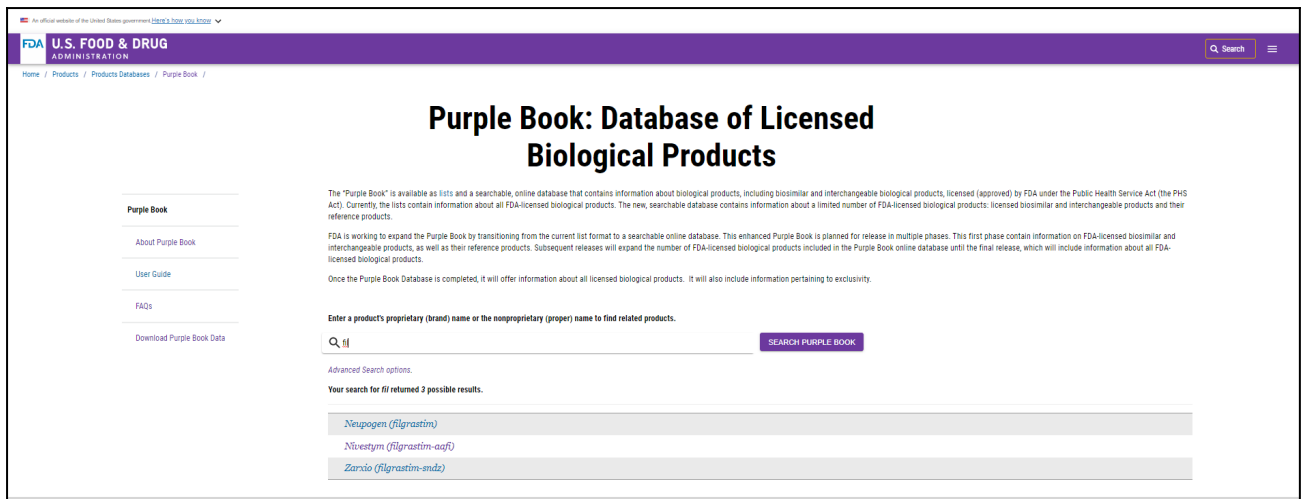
An official website of the United States government Here's how you know

FDA U.S. FOOD & DRUG ADMINISTRATION

Search

Home / Products / Products Databases / Purple Book /

Purple Book: Database of Licensed Biological Products

Purple Book

About Purple Book

User Guide

FAQs

Download Purple Book Data

The "Purple Book" is available as lists and a searchable, online database that contains information about biological products, including biosimilar and interchangeable biological products, licensed (approved) by FDA under the Public Health Service Act (the PHS Act). Currently, the lists contain information about all FDA-licensed biological products. The new, searchable database contains information about a limited number of FDA-licensed biological products: licensed biosimilar and interchangeable products and their reference products.

FDA is working to expand the Purple Book by transitioning from the current list format to a searchable online database. This enhanced Purple Book is planned for release in multiple phases. This first phase contain information on FDA-licensed biosimilar and interchangeable products, as well as their reference products. Subsequent releases will expand the number of FDA-licensed biological products included in the Purple Book online database until the final release, which will include information about all FDA-licensed biological products.

Once the Purple Book Database is completed, it will offer information about all licensed biological products. It will also include information pertaining to exclusivity.

Enter a product's proprietary (brand) name or the nonproprietary (proper) name to find related products.

fil

SEARCH PURPLE BOOK

Advanced Search options.

Your search for fil returned 3 possible results.

Neupogen (filgrastim)

Nivestym (filgrastim-aafi)

Zarxio (filgrastim-sndz)